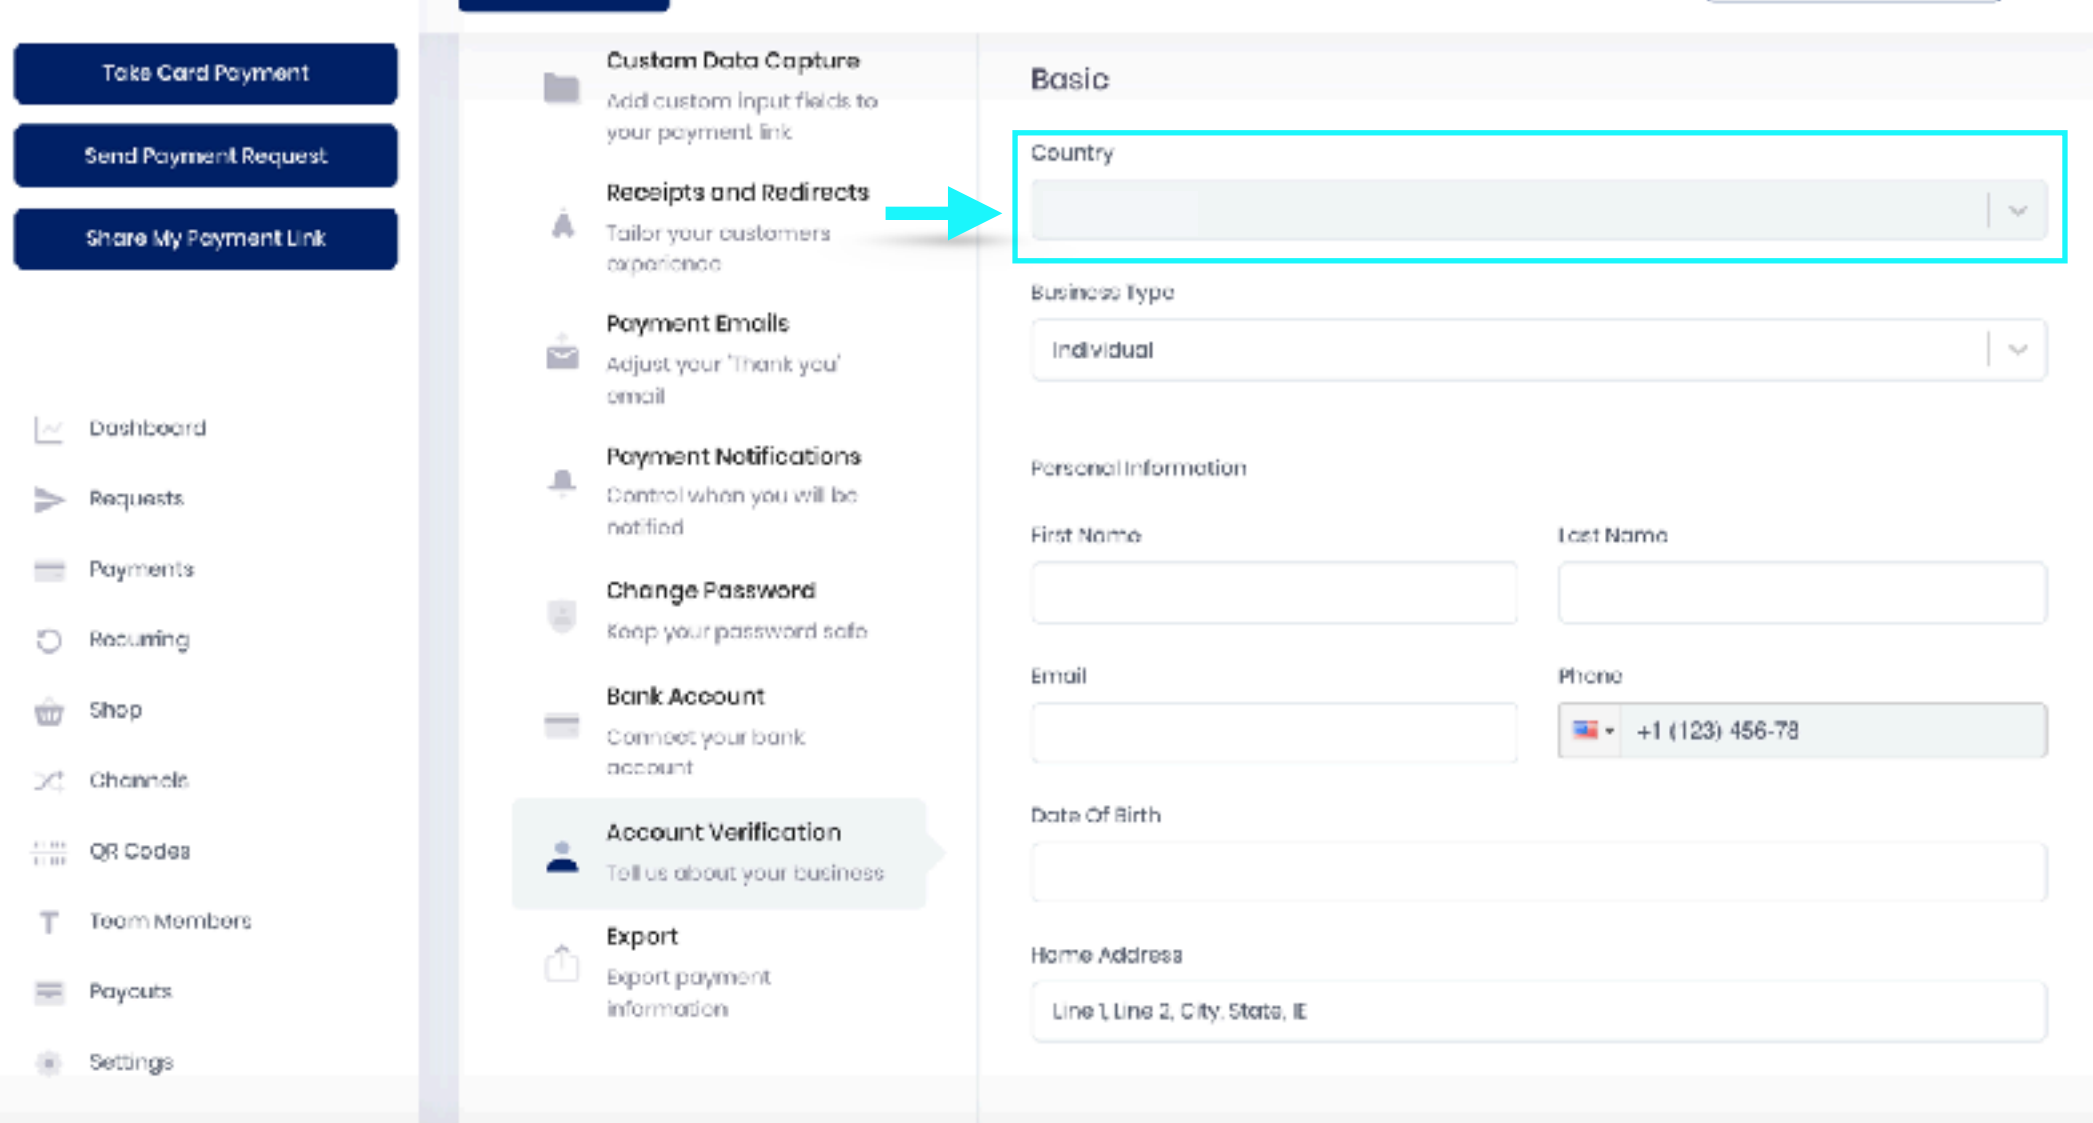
Take Card Payment

Send Payment Request

Share My Payment Link

Dashboard

Requests

Payments

Recurring

Shop

Channels

QR Codes

Team Members

Payouts

Settings

Custom Data Capture
Add custom input fields to your payment link

Receipts and Redirects
Tailor your customers experience

Payment Emails
Adjust your 'Thank you' email

Payment Notifications
Control when you will be notified

Change Password
Keep your password safe

Bank Account
Connect your bank account

Account Verification
Tell us about your business

Export
Export payment information

Basic

Country

Business Type

Individual

Personal Information

First Name

Last Name

Email

Phone

+1 (123) 456-78

Date Of Birth

Home Address

Line 1, Line 2, City, State, IE